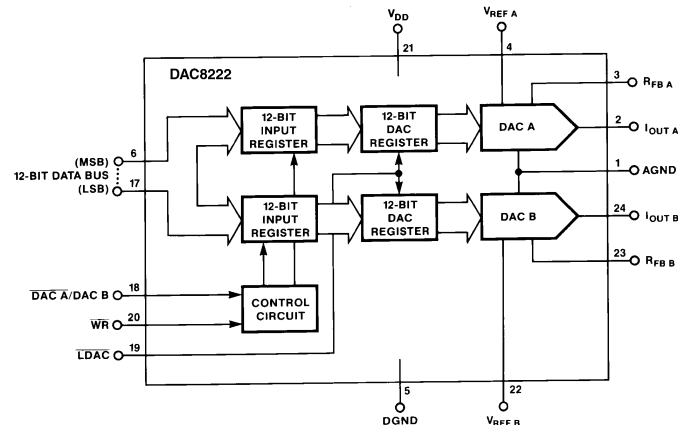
$V_{DD}$
21
$V_{REF\ A}$
4
DAC8222
3 $R_{FB\ A}$
12-BIT INPUT REGISTER
12-BIT DAC REGISTER
DAC A
2 $I_{OUT\ A}$
(MSB) 6
12-BIT DATA BUS
(LSB) 17
1 AGND
12-BIT INPUT REGISTER
12-BIT DAC REGISTER
DAC B
24 $I_{OUT\ B}$
23 $R_{FB\ B}$
$\overline{DAC\ A}$/DAC B 18
$\overline{WR}$ 20
CONTROL CIRCUIT
$\overline{LDAC}$ 19
5
DGND
22
$V_{REF\ B}$